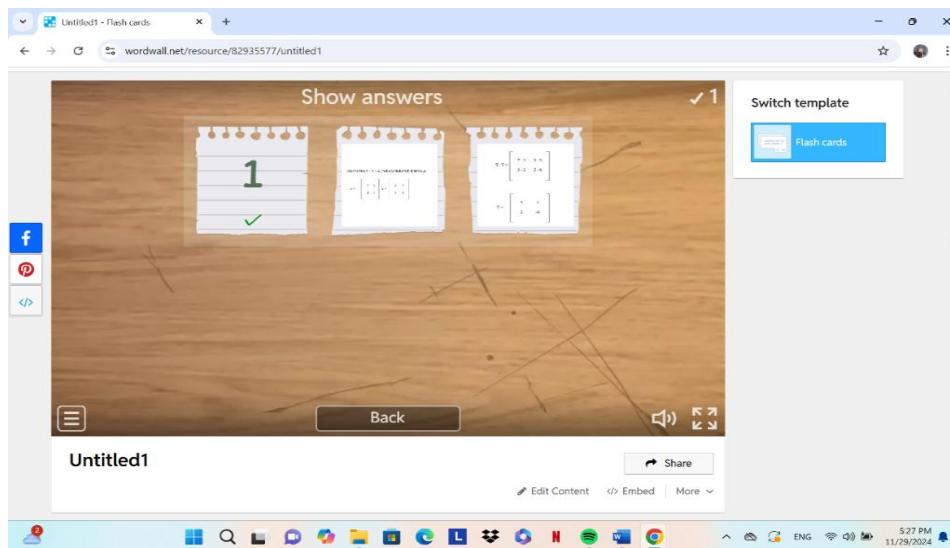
Untitled1 - Flash cards

wordwall.net/resource/82935577/untitled1

Show answers

✓ 1

1

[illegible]

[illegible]

Back

Switch template

Flash cards

Untitled1

Share

Edit Content

</> Embed

More

ENG

5:27 PM
11/29/2024